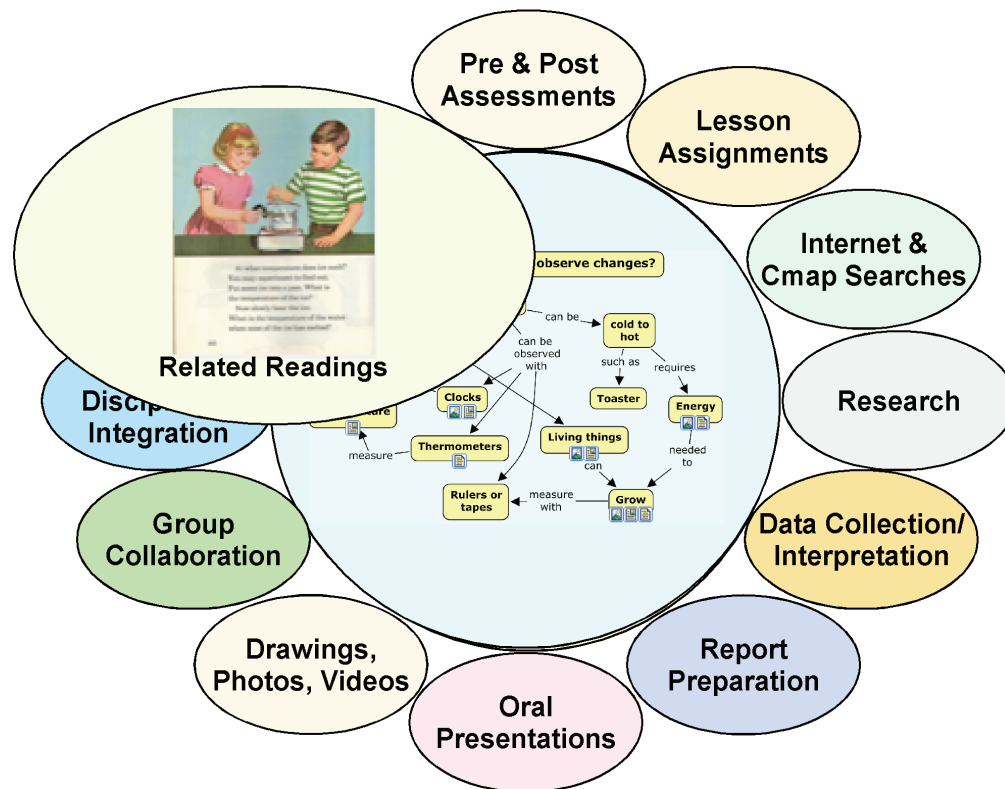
Pre & Post Assessments

Lesson Assignments

Internet & Cmap Searches

Research

Data Collection/ Interpretation

Report Preparation

Oral Presentations

Drawings, Photos, Videos

Group Collaboration

Discip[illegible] Integration

Related Readings

At what temperature does ice melt? You may experiment to find out. Put some ice into a pan. What is the temperature of the ice? Now slowly heat the ice. What is the temperature of the water when some of the ice has melted?

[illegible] observe changes?

can be

cold to hot

such as

Toaster

requires

Energy

needed to

can be observed with

Clocks

Thermometers

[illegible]ure

measure

Living things

can

Grow

measure with

Rulers or tapes